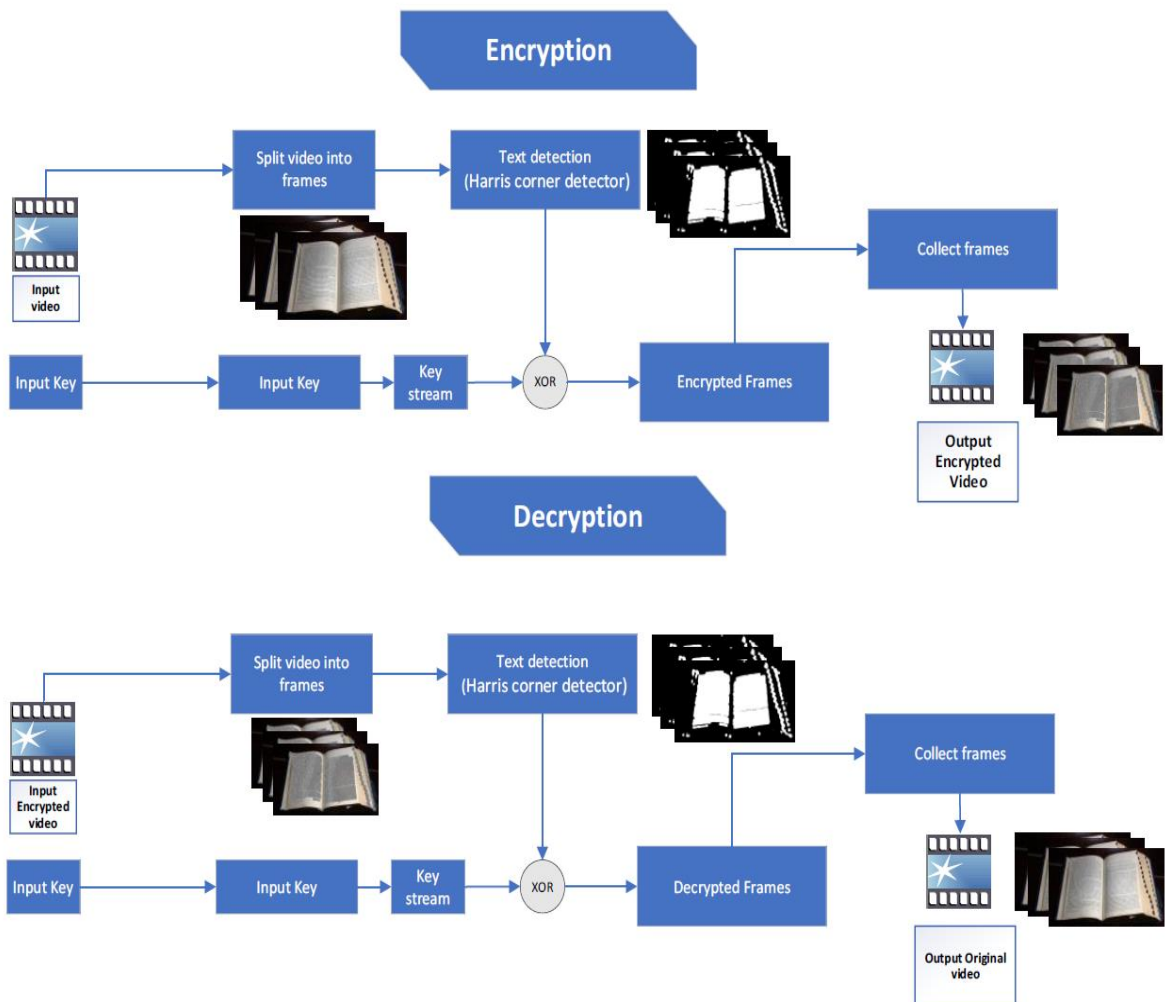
Encryption

Input video

Split video into frames

Text detection (Harris corner detector)

Collect frames

Input Key

Input Key

Key stream

XOR

Encrypted Frames

Output Encrypted Video

Decryption

Input Encrypted video

Split video into frames

Text detection (Harris corner detector)

Collect frames

Input Key

Input Key

Key stream

XOR

Decrypted Frames

Output Original video